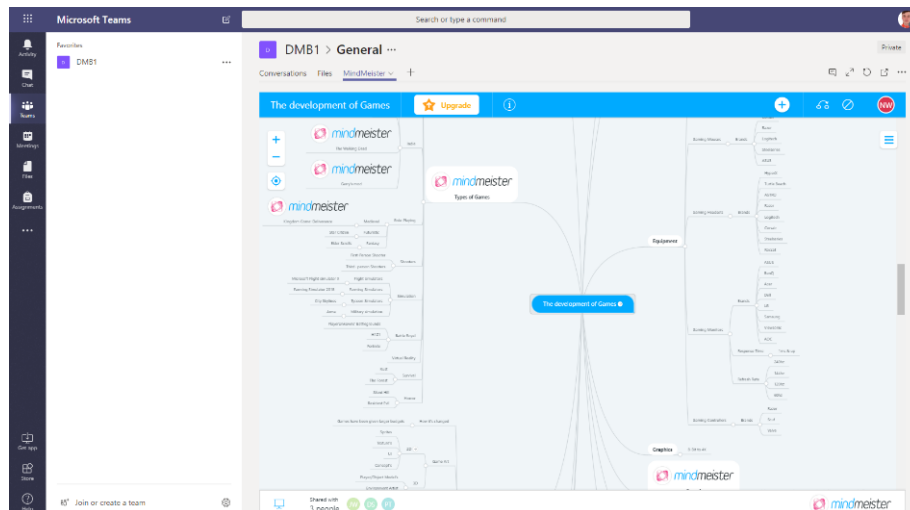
Microsoft Teams

Search or type a command

Activity
Chat
Teams
Meetings
Files
Assignments
...

Favorites
DMB1 ...

DMB1 > General ...
Private

Conversations Files MindMeister +

The development of Games
Upgrade

mindmeister
The Walking Dead

mindmeister
Early concept

mindmeister

mindmeister
Types of Games

Role Playing
Shooter
Simulation
Racing
Strategy
Genres
Platform

Equipment
Gaming Mouses
Gaming Headsets
Gaming Monitors
Gaming Keyboards

The development of Games

Graphics

mindmeister

Get app
Store
Help

Join or create a team

Shared with 3 people

mindmeister